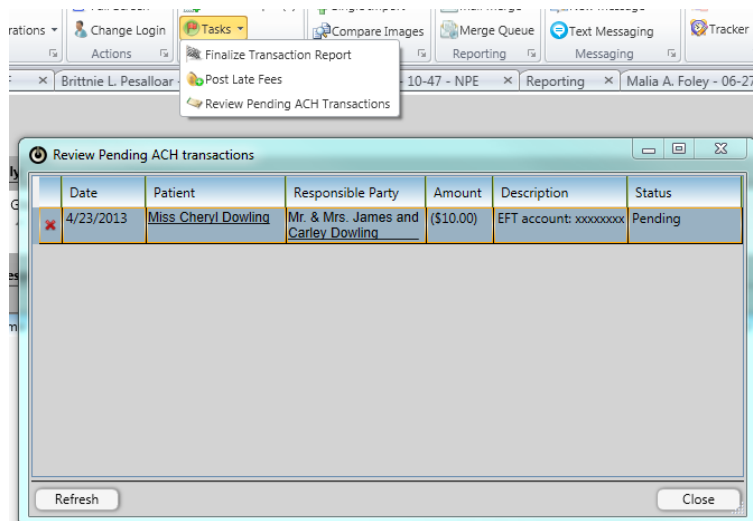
rations
Change Login
Actions
Tasks
Finalize Transaction Report
Post Late Fees
Review Pending ACH Transactions
Compare Images
Merge Queue
Reporting
Text Messaging
Messaging
Tracker

Brittnie L. Pesalloar
10-47 - NPE
Reporting
Malia A. Foley - 06-27

Review Pending ACH transactions

| | Date | Patient | Responsible Party | Amount | Description | Status |
|---|---|---|---|---|---|---|
| ✖ | 4/23/2013 | Miss Cheryl Dowling | Mr. & Mrs. James and Carley Dowling | ($10.00) | EFT account: xxxxxxxx | Pending |

Refresh
Close